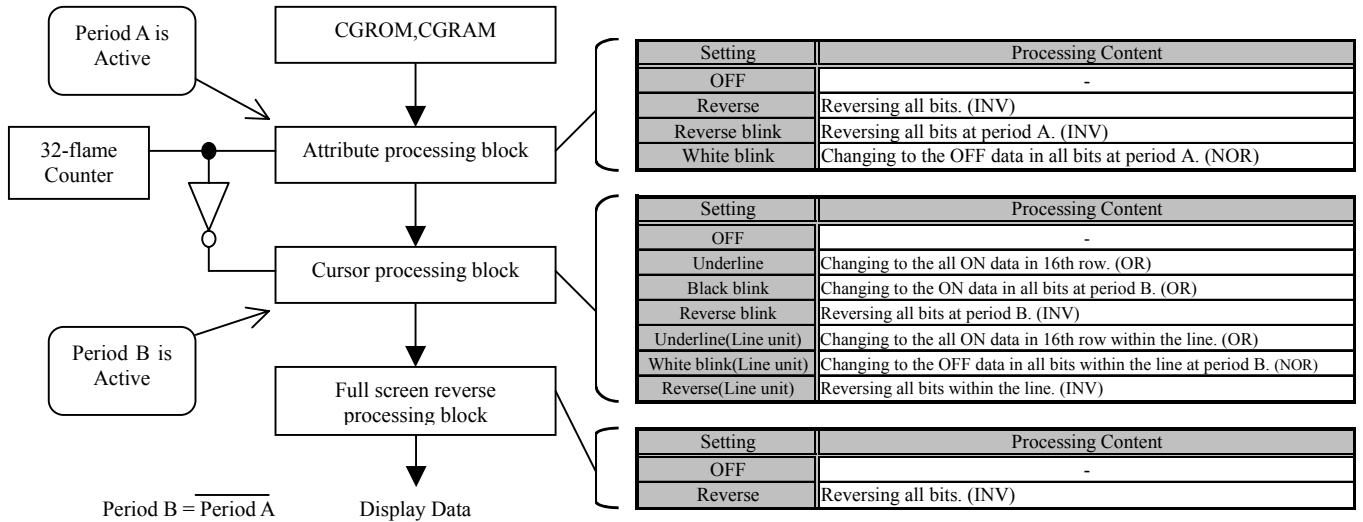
Period A is Active

CGROM,CGRAM

32-flame Counter

Attribute processing block

Cursor processing block

Period B is Active

Full screen reverse processing block

Period B = $\overline{\text{Period A}}$

Display Data

| Setting | Processing Content |
|---|---|
| OFF | - |
| Reverse | Reversing all bits. (INV) |
| Reverse blink | Reversing all bits at period A. (INV) |
| White blink | Changing to the OFF data in all bits at period A. (NOR) |

| Setting | Processing Content |
|---|---|
| OFF | - |
| Underline | Changing to the all ON data in 16th row. (OR) |
| Black blink | Changing to the ON data in all bits at period B. (OR) |
| Reverse blink | Reversing all bits at period B. (INV) |
| Underline(Line unit) | Changing to the all ON data in 16th row within the line. (OR) |
| White blink(Line unit) | Changing to the OFF data in all bits within the line at period B. (NOR) |
| Reverse(Line unit) | Reversing all bits within the line. (INV) |

| Setting | Processing Content |
|---|---|
| OFF | - |
| Reverse | Reversing all bits. (INV) |